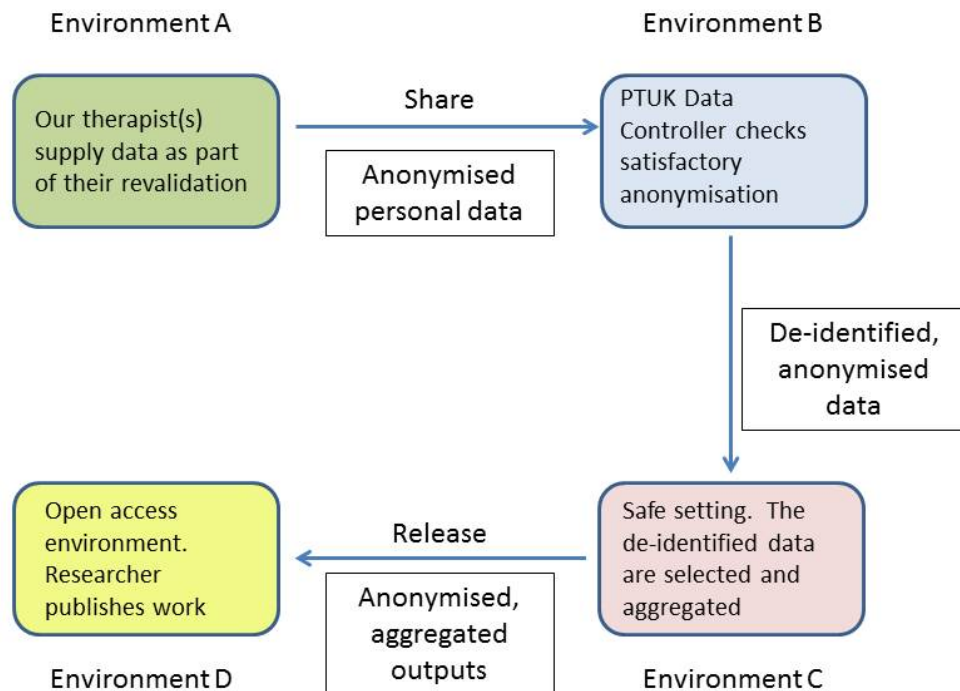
Environment A

Environment B

Our therapist(s) supply data as part of their revalidation

Share

Anonymised personal data

PTUK Data Controller checks satisfactory anonymisation

De-identified, anonymised data

Open access environment. Researcher publishes work

Release

Anonymised, aggregated outputs

Safe setting. The de-identified data are selected and aggregated

Environment D

Environment C